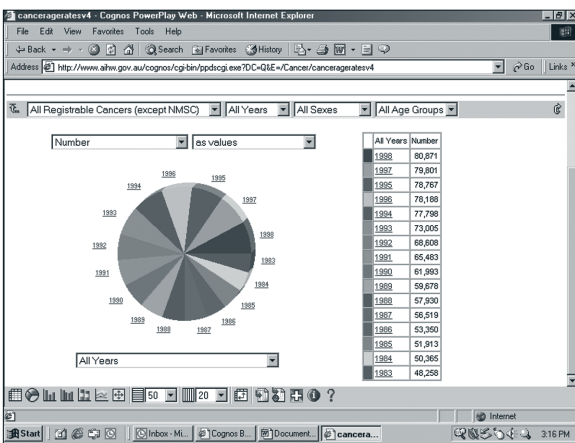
canceragaratesv4 - Cognos PowerPlay Web - Microsoft Internet Explorer

File Edit View Favorites Tools Help

Back Search Favorites History

Address http://www.aihw.gov.au/cognos/cgi-bin/ppdscgi.exe?DC=Q&E=/Cancer/canceragaratesv4 Go Links

All Registrable Cancers (except NMSC) | All Years | All Sexes | All Age Groups

Number | as values

1986 1995 1994 1997 1993 1998 1992 1983 1991 1984 1990 1985 1989 1986 1988 1987

All Years

| All Years | Number |
|---|---|
| 1998 | 80,871 |
| 1997 | 79,801 |
| 1995 | 78,767 |
| 1996 | 78,188 |
| 1994 | 77,798 |
| 1993 | 73,005 |
| 1992 | 68,608 |
| 1991 | 65,483 |
| 1990 | 61,993 |
| 1989 | 59,678 |
| 1988 | 57,930 |
| 1987 | 56,519 |
| 1986 | 53,350 |
| 1985 | 51,913 |
| 1984 | 50,365 |
| 1983 | 48,258 |

50 20 ?

Internet

Start | Inbox - Mi... | Cognos B... | Document... | cancera... | 3:16 PM